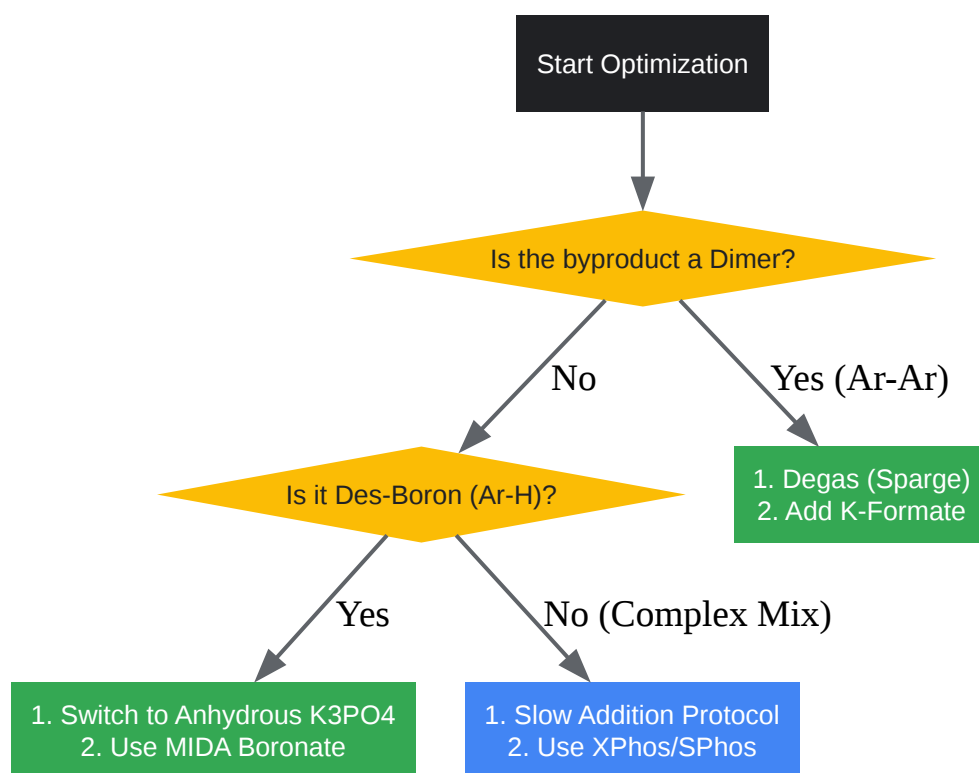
Start Optimization

Is the byproduct a Dimer?

No

Yes (Ar-Ar)

1. Degas (Sparge)
2. Add K-Formate

Is it Des-Boron (Ar-H)?

Yes

No (Complex Mix)

1. Switch to Anhydrous K3PO4
2. Use MIDA Boronate

1. Slow Addition Protocol
2. Use XPhos/SPhos